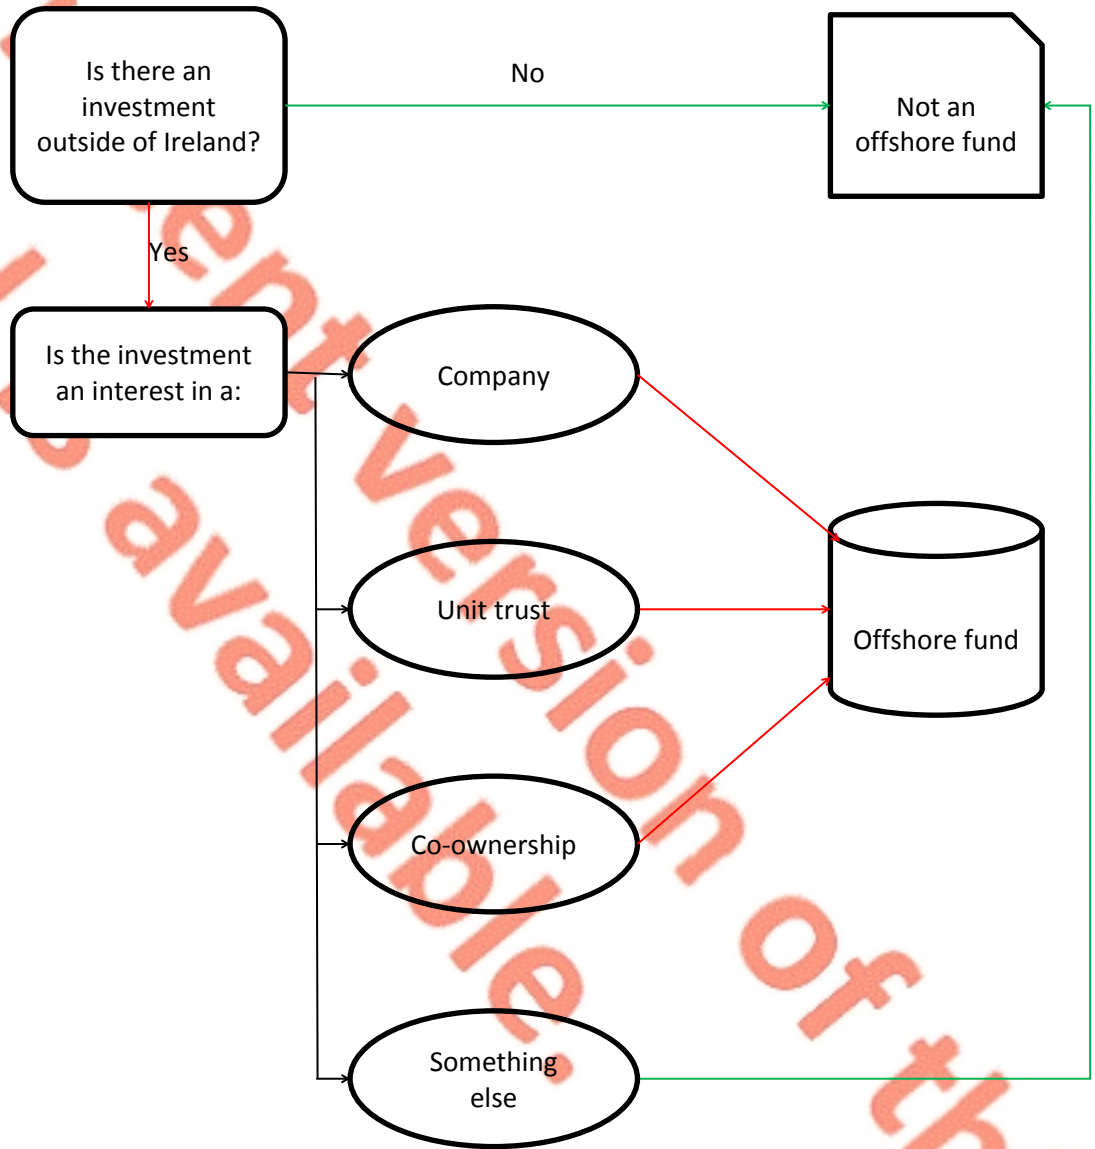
Is there an investment outside of Ireland?

No

Not an offshore fund

Yes

Is the investment an interest in a:

Company

Unit trust

Co-ownership

Something else

Offshore fund

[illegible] ent version of th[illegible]
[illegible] e available.